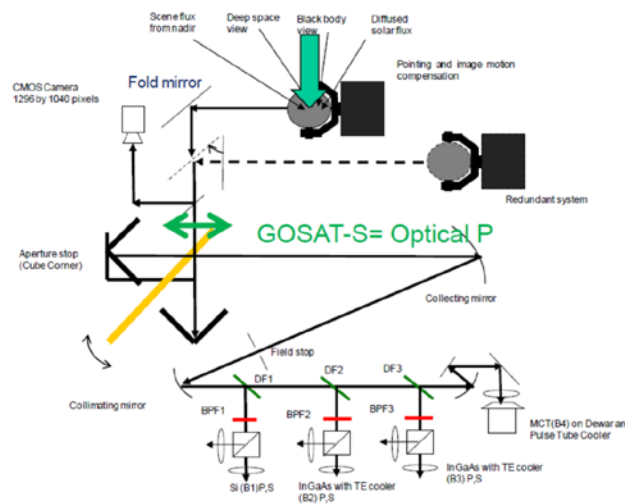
Scene flux from nadir

Deep space view

Black body view

Diffused solar flux

Pointing and image motion compensation

CMOS Camera 1296 by 1040 pixels

Fold mirror

Redundant system

GOSAT-S= Optical P

Aperture stop (Cube Corner)

Collecting mirror

Field stop

DF1

DF2

DF3

Collimating mirror

BPF1

BPF2

BPF3

MCT(B4) on Dewar an Pulse Tube Cooler

Si (B1) P,S

InGaAs with TE cooler (B2) P,S

InGaAs with TE cooler (B3) P,S